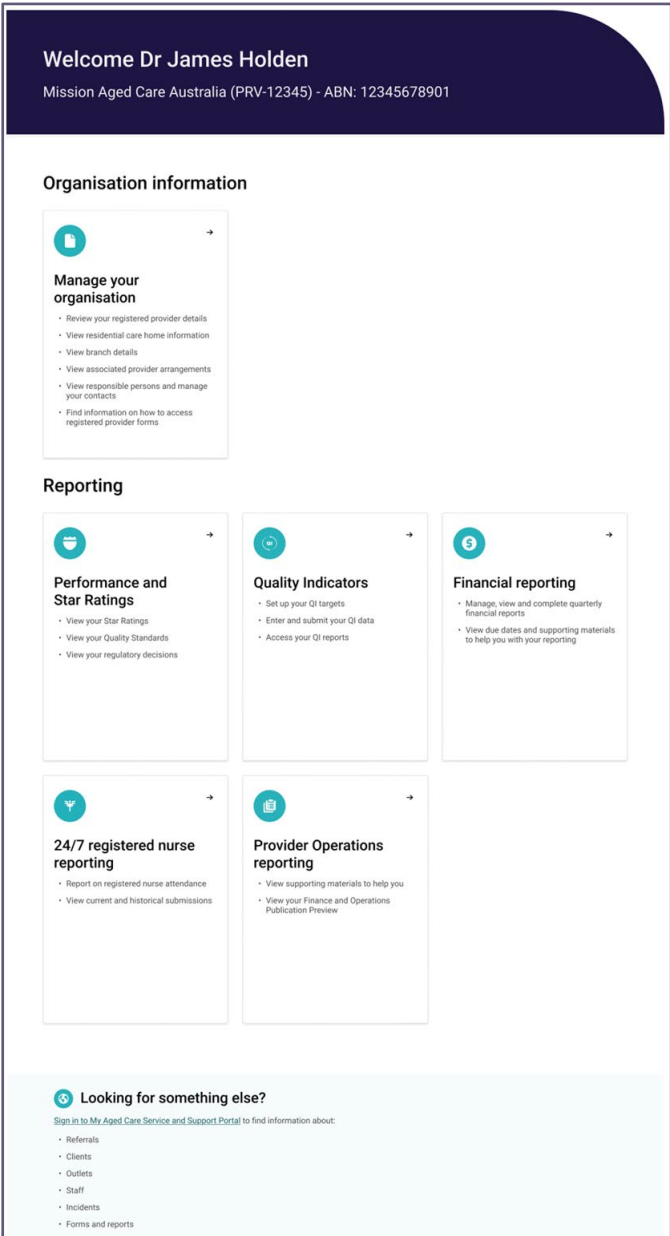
Welcome Dr James Holden

Mission Aged Care Australia (PRV-12345) - ABN: 12345678901

Organisation information

Manage your organisation

- Review your registered provider details
- View residential care home information
- View branch details
- View associated provider arrangements
- View responsible persons and manage your contacts
- Find information on how to access registered provider forms

Reporting

Performance and Star Ratings

- View your Star Ratings
- View your Quality Standards
- View your regulatory decisions

Quality Indicators

- Set up your QI targets
- Enter and submit your QI data
- Access your QI reports

Financial reporting

- Manage, view and complete quarterly financial reports
- View due dates and supporting materials to help you with your reporting

24/7 registered nurse reporting

- Report on registered nurse attendance
- View current and historical submissions

Provider Operations reporting

- View supporting materials to help you
- View your Finance and Operations Publication Preview

Looking for something else?

Sign in to My Aged Care Service and Support Portal to find information about:

- Referrals
- Clients
- Outlets
- Staff
- Incidents
- Forms and reports